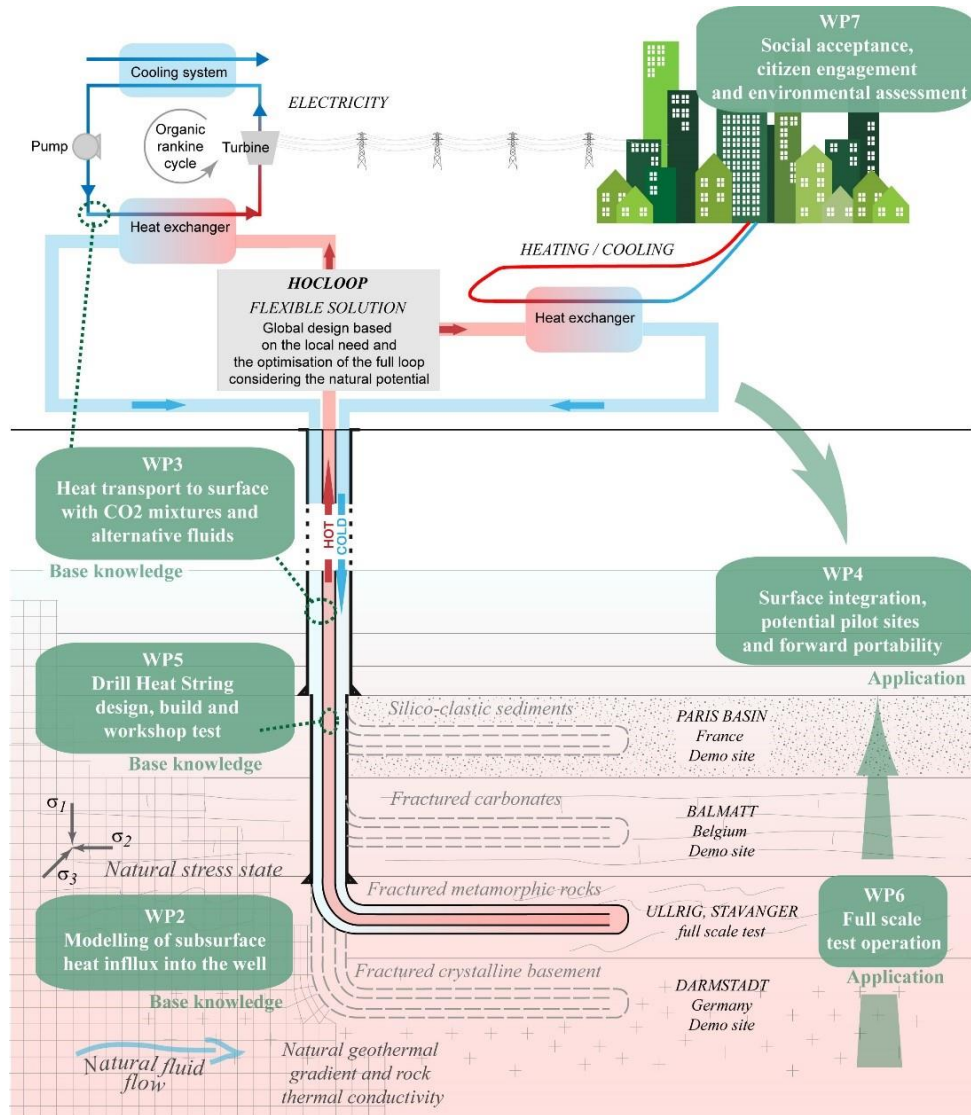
Cooling system

Pump

Organic rankine cycle

Turbine

ELECTRICITY

WP7
Social acceptance, citizen engagement and environmental assessment

Heat exchanger

HEATING / COOLING

HOCLOOP
FLEXIBLE SOLUTION
Global design based on the local need and the optimisation of the full loop considering the natural potential

Heat exchanger

WP3
Heat transport to surface with CO2 mixtures and alternative fluids

Base knowledge

HOT

COLD

WP4
Surface integration, potential pilot sites and forward portability

Application

WP5
Drill Heat String design, build and workshop test

Base knowledge

Silico-clastic sediments

PARIS BASIN
France
Demo site

Fractured carbonates

BALMATT
Belgium
Demo site

$\sigma_1$

$\sigma_2$

$\sigma_3$

Natural stress state

Fractured metamorphic rocks

ULLRIG, STAVANGER
full scale test

WP6
Full scale test operation

WP2
Modelling of subsurface heat influx into the well

Fractured crystalline basement

Application

Base knowledge

DARMSTADT
Germany
Demo site

Natural fluid flow

Natural geothermal gradient and rock thermal conductivity